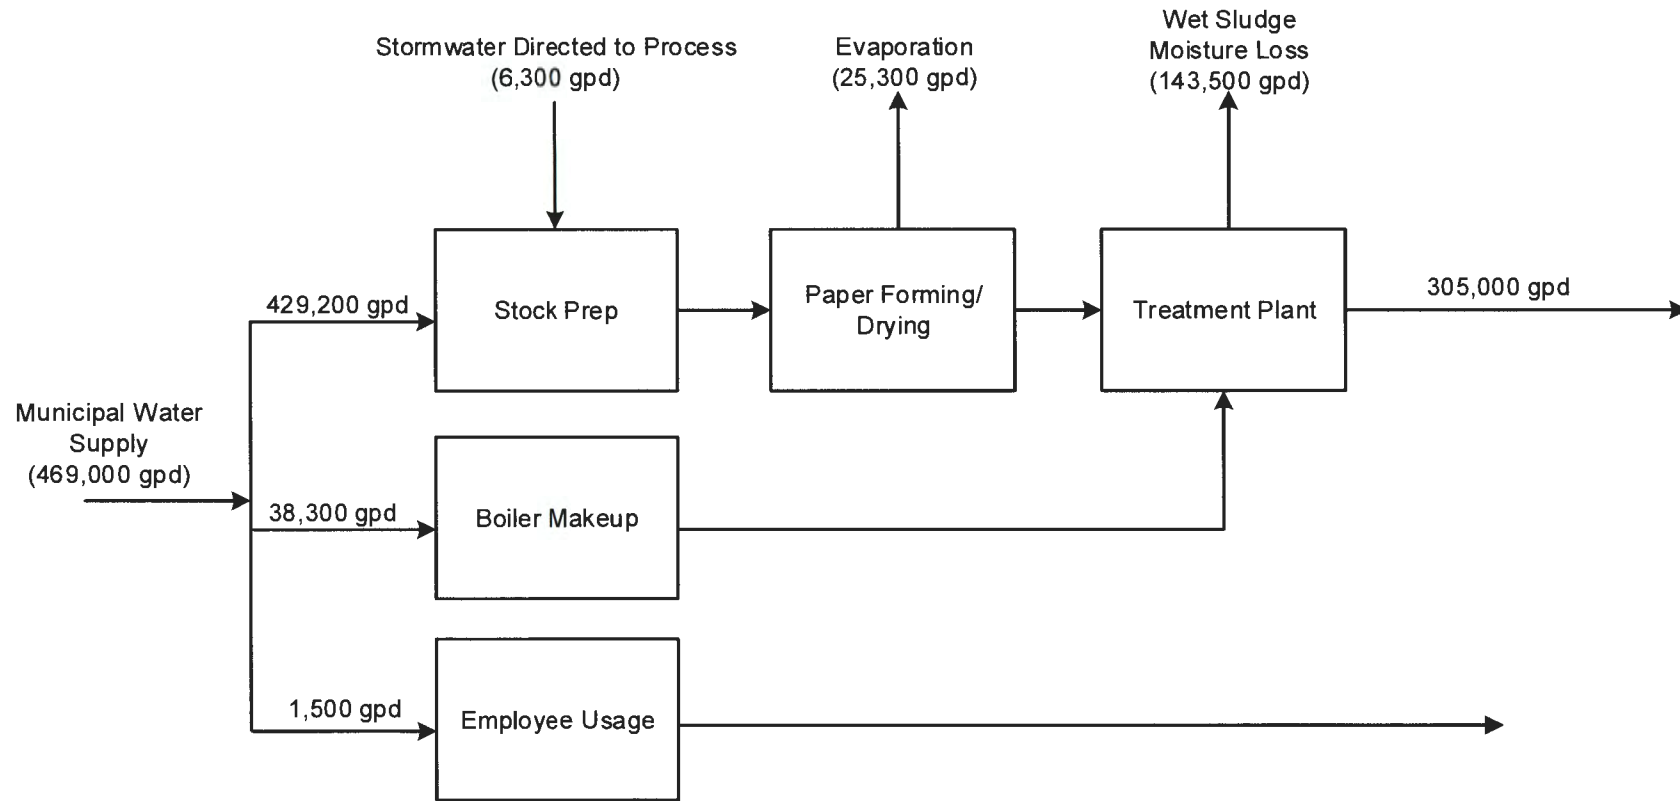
Stormwater Directed to Process
(6,300 gpd)

Evaporation
(25,300 gpd)

Wet Sludge
Moisture Loss
(143,500 gpd)

429,200 gpd

Stock Prep

Paper Forming/
Drying

Treatment Plant

305,000 gpd

Municipal Water
Supply
(469,000 gpd)

38,300 gpd

Boiler Makeup

1,500 gpd

Employee Usage